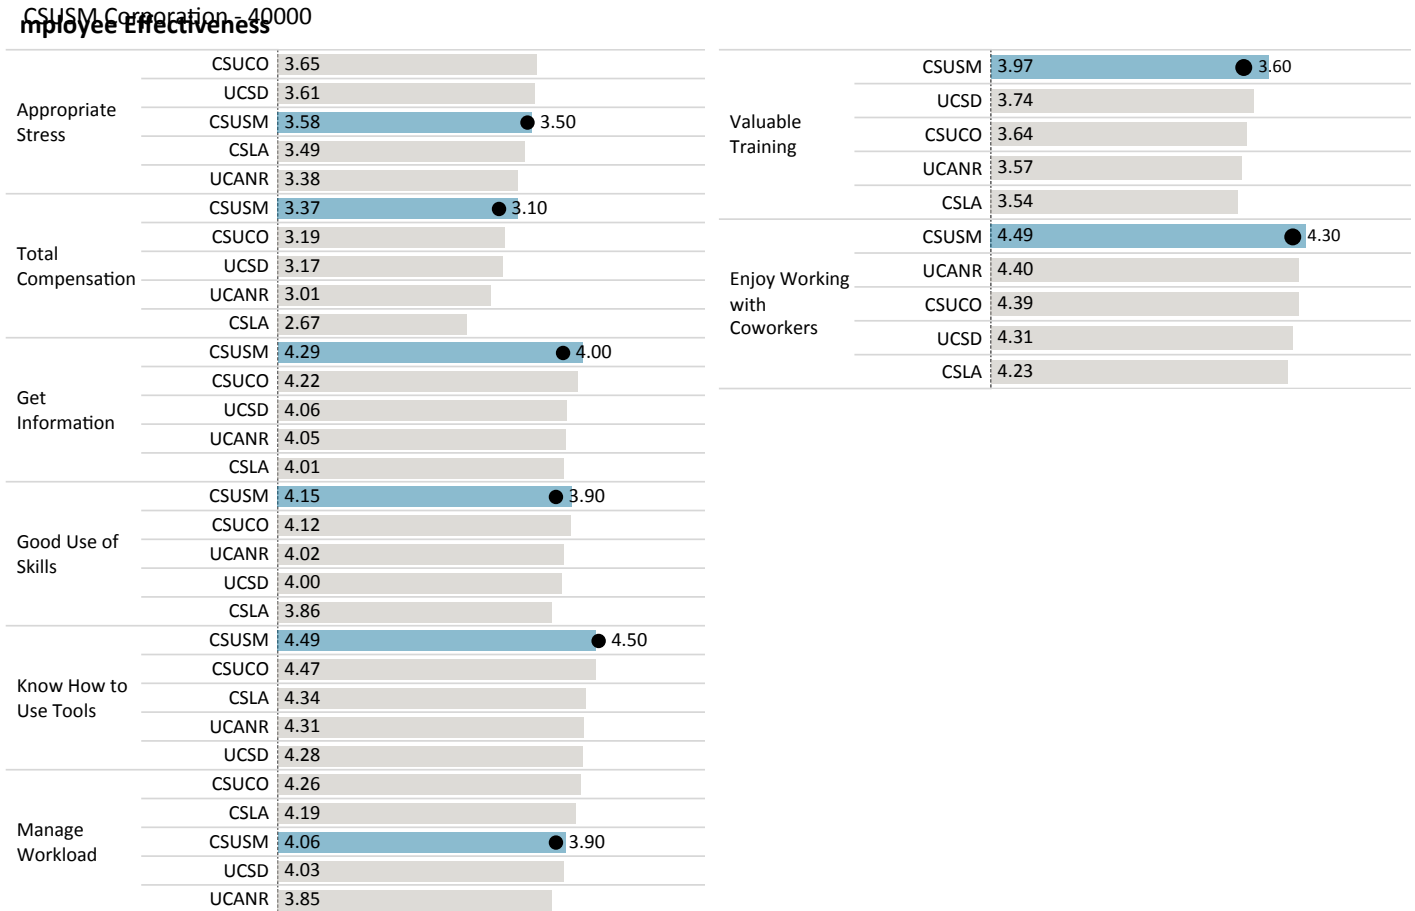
CSUSM Corporation - 40000
mployee Effectiveness

| | | |
|---|---|---|
| Appropriate Stress | CSUCO | 3.65 |
| | UCSD | 3.61 |
| | CSUSM | 3.58 3.50 |
| | CSLA | 3.49 |
| | UCANR | 3.38 |
| Total Compensation | CSUSM | 3.37 3.10 |
| | CSUCO | 3.19 |
| | UCSD | 3.17 |
| | UCANR | 3.01 |
| | CSLA | 2.67 |
| Get Information | CSUSM | 4.29 4.00 |
| | CSUCO | 4.22 |
| | UCSD | 4.06 |
| | UCANR | 4.05 |
| | CSLA | 4.01 |
| Good Use of Skills | CSUSM | 4.15 3.90 |
| | CSUCO | 4.12 |
| | UCANR | 4.02 |
| | UCSD | 4.00 |
| | CSLA | 3.86 |
| Know How to Use Tools | CSUSM | 4.49 4.50 |
| | CSUCO | 4.47 |
| | CSLA | 4.34 |
| | UCANR | 4.31 |
| | UCSD | 4.28 |
| Manage Workload | CSUCO | 4.26 |
| | CSLA | 4.19 |
| | CSUSM | 4.06 3.90 |
| | UCSD | 4.03 |
| | UCANR | 3.85 |

| | | |
|---|---|---|
| Valuable Training | CSUSM | 3.97 3.60 |
| | UCSD | 3.74 |
| | CSUCO | 3.64 |
| | UCANR | 3.57 |
| | CSLA | 3.54 |
| Enjoy Working with Coworkers | CSUSM | 4.49 4.30 |
| | UCANR | 4.40 |
| | CSUCO | 4.39 |
| | UCSD | 4.31 |
| | CSLA | 4.23 |